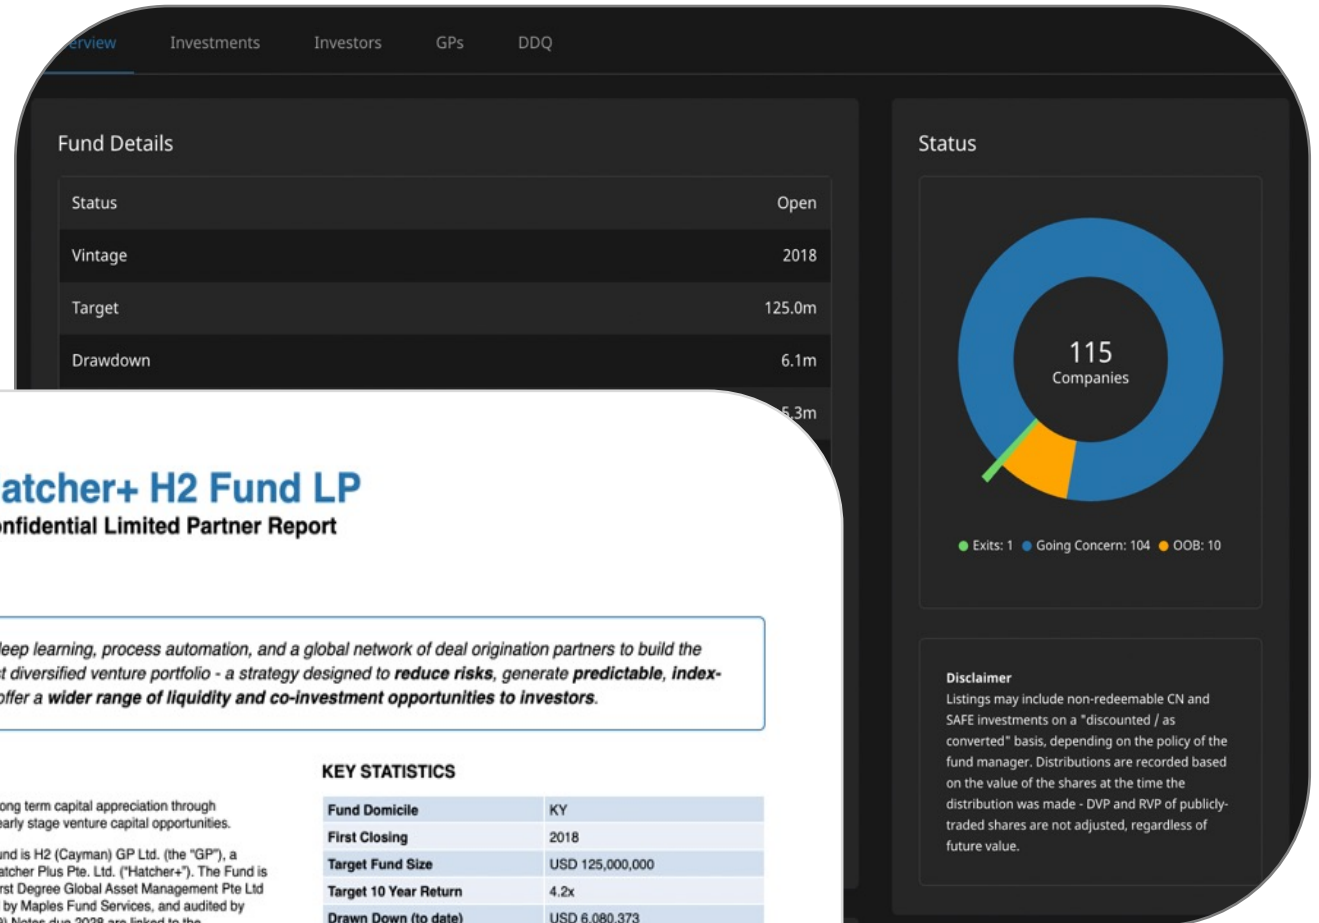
erview Investments Investors GPs DDQ

Fund Details

| Status | Open |
|---|---|
| Vintage | 2018 |
| Target | 125.0m |
| Drawdown | 6.1m |
| | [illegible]3m |

Status

115
Companies

● Exits: 1 ● Going Concern: 104 ● OOB: 10

Disclaimer
Listings may include non-redeemable CN and SAFE investments on a "discounted / as converted" basis, depending on the policy of the fund manager. Distributions are recorded based on the value of the shares at the time the distribution was made - DVP and RVP of publicly-traded shares are not adjusted, regardless of future value.

atcher+ H2 Fund LP
onfidential Limited Partner Report

deep learning, process automation, and a global network of deal origination partners to build the t diversified venture portfolio - a strategy designed to **reduce risks**, generate **predictable, index-** offer a **wider range of liquidity and co-investment opportunities to investors**.

ong term capital appreciation through early stage venture capital opportunities.

und is H2 (Cayman) GP Ltd. (the "GP"), a atcher Plus Pte. Ltd. ("Hatcher+"). The Fund is rst Degree Global Asset Management Pte Ltd by Maples Fund Services, and audited by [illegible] Notes due 2028 are linked to the

KEY STATISTICS

| Fund Domicile | KY |
|---|---|
| First Closing | 2018 |
| Target Fund Size | USD 125,000,000 |
| Target 10 Year Return | 4.2x |
| Drawn Down (to date) | USD 6,080,373 |